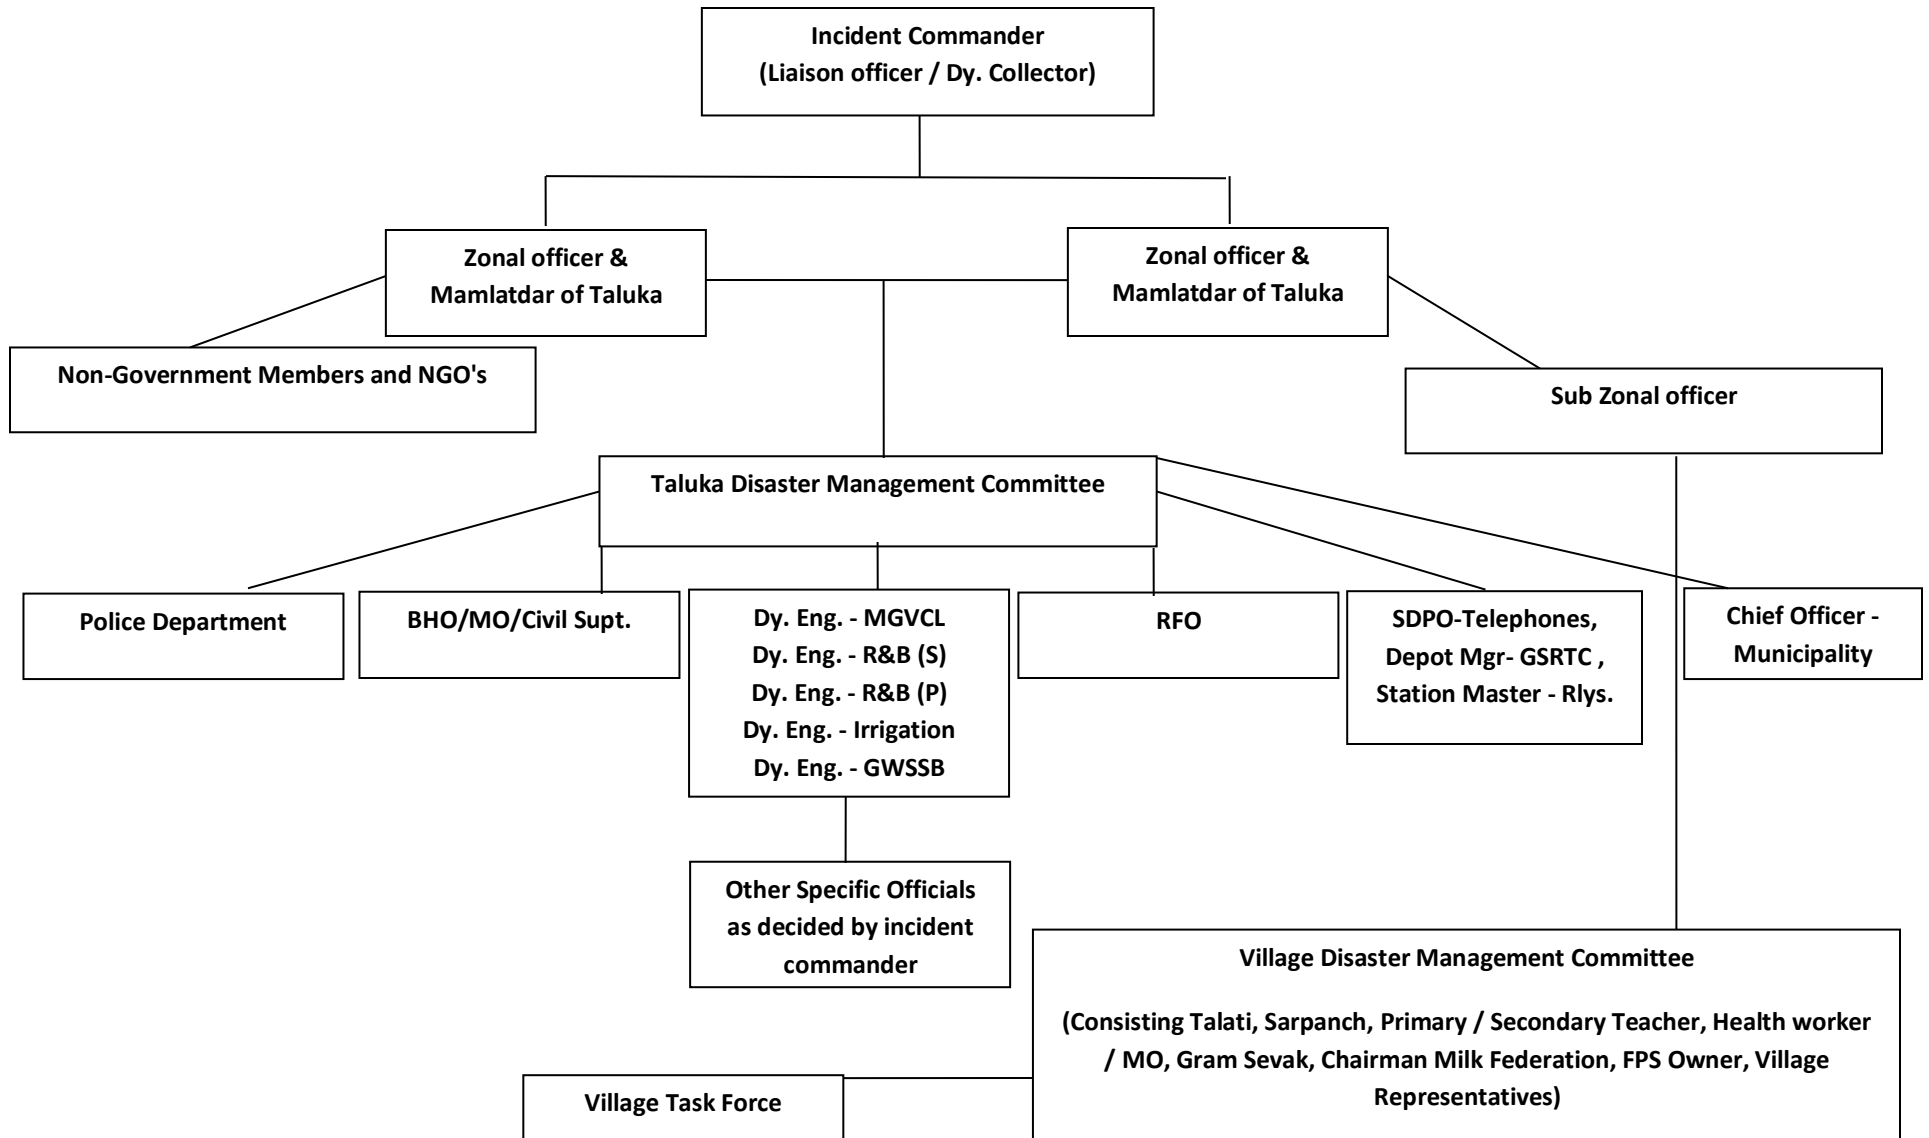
Incident Commander
(Liaison officer / Dy. Collector)

Zonal officer &
Mamlatdar of Taluka

Zonal officer &
Mamlatdar of Taluka

Non-Government Members and NGO's

Sub Zonal officer

Taluka Disaster Management Committee

Police Department

BHO/MO/Civil Supt.

Dy. Eng. - MGVCL
Dy. Eng. - R&B (S)
Dy. Eng. - R&B (P)
Dy. Eng. - Irrigation
Dy. Eng. - GWSSB

RFO

SDPO-Telephones,
Depot Mgr- GSRTC ,
Station Master - Rlys.

Chief Officer -
Municipality

Other Specific Officials as decided by incident commander

Village Disaster Management Committee

(Consisting Talati, Sarpanch, Primary / Secondary Teacher, Health worker / MO, Gram Sevak, Chairman Milk Federation, FPS Owner, Village Representatives)

Village Task Force